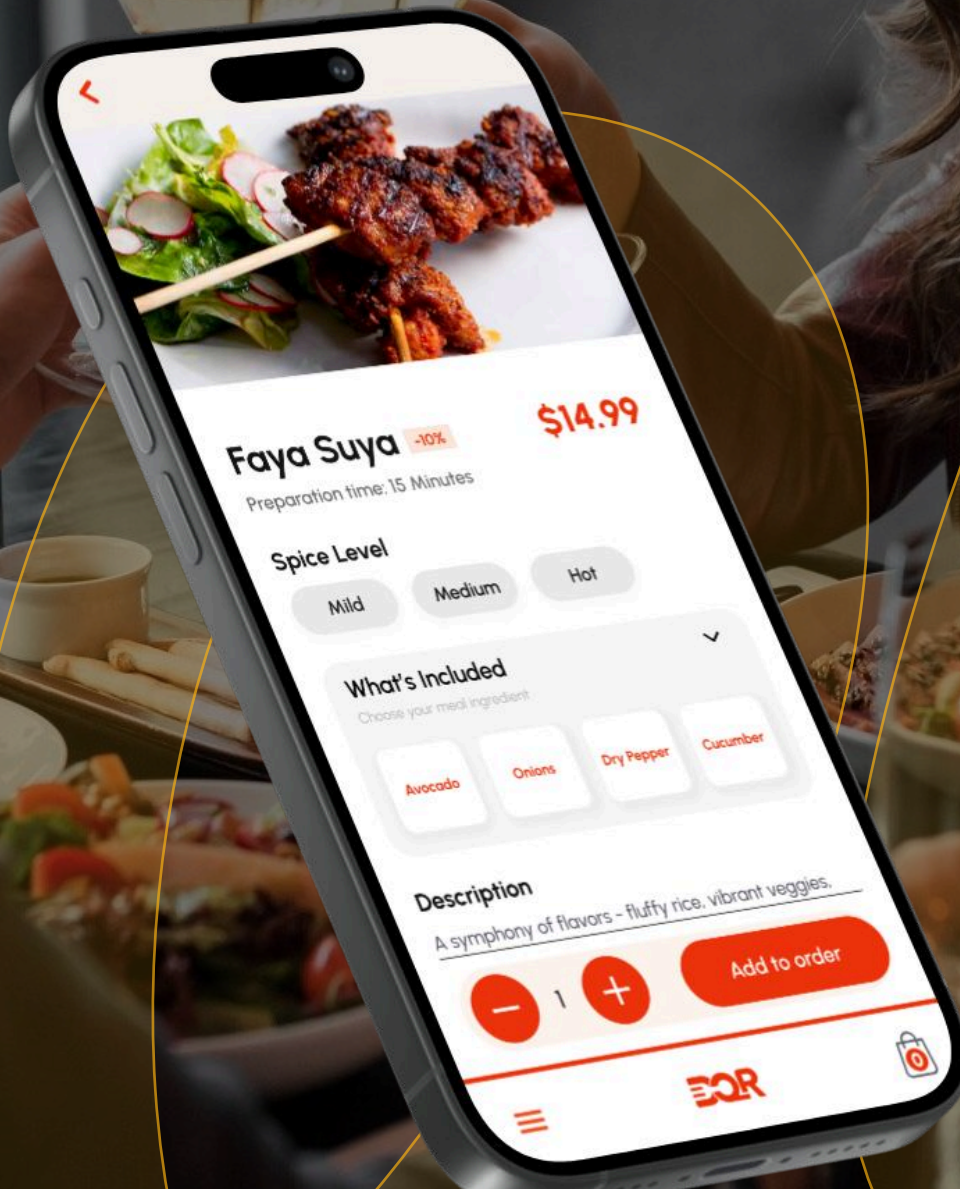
Faya Suya -10%

$14.99

Preparation time: 15 Minutes

Spice Level

Mild

Medium

Hot

What's Included

Choose your meal ingredient

Avocado

Onions

Dry Pepper

Cucumber

Description

A symphony of flavors - fluffy rice, vibrant veggies,

1

Add to order

0

EQR